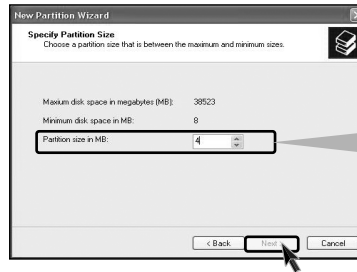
New Partition Wizard

Specify Partition Size
Choose a partition size that is between the maximum and minimum sizes.

Maxium disk space in megabytes (MB): 38523

Minimum disk space in MB: 8

Partition size in MB: 4

< Back Next > Cancel